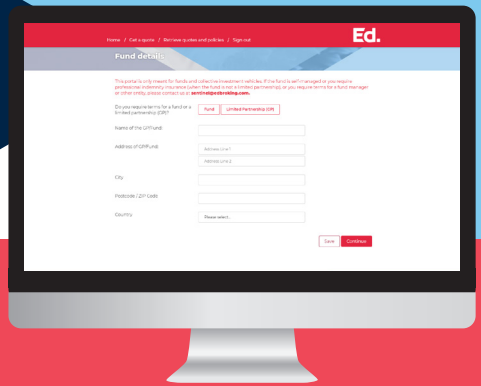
Home / Get a quote / Retrieve quotes and policies / Sign out

Ed.

Fund details

This portal is only meant for funds and collective investment vehicles. If the fund is self managed or you require professional indemnity insurance (when the fund is not a limited partnership), or you require terms for a fund manager or other entity, please contact us at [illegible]@edbroking.com.

Do you require terms for a fund or a limited partnership (GP)?

Fund

Limited Partnership (GP)

Name of the GP/Fund

Address of GP/Fund

Address Line 1

Address Line 2

City

Postcode / ZIP Code

Country

Please select...

Save

Continue